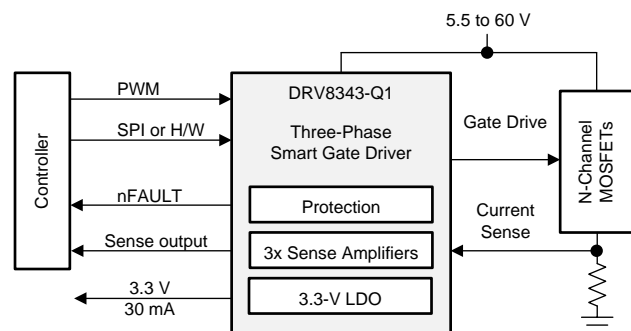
5.5 to 60 V

Controller

PWM

SPI or H/W

nFAULT

Sense output

3.3 V
30 mA

DRV8343-Q1

Three-Phase
Smart Gate Driver

Protection

3x Sense Amplifiers

3.3-V LDO

Gate Drive

Current
Sense

N-Channel
MOSFETs